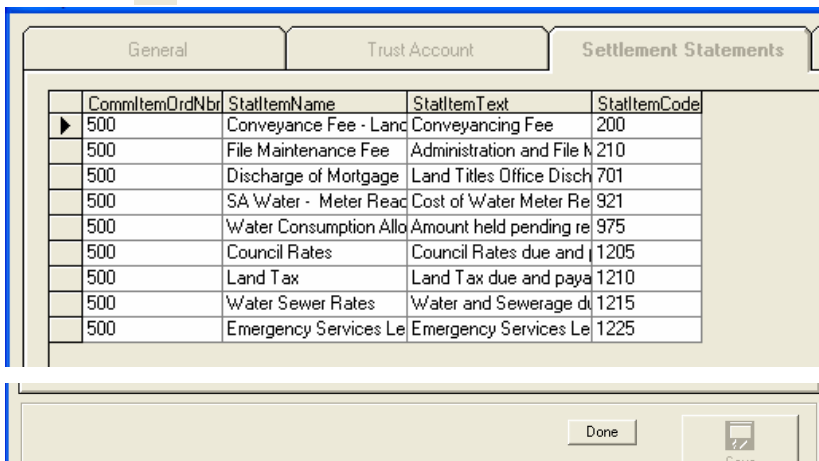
General | Trust Account | Settlement Statements

| | CommItemOrdNbr | StatItemName | StatItemText | StatItemCode |
|---|---|---|---|---|
| ▶ | 500 | Conveyance Fee - Lanc | Conveyancing Fee | 200 |
| | 500 | File Maintenance Fee | Administration and File M | 210 |
| | 500 | Discharge of Mortgage | Land Titles Office Disch | 701 |
| | 500 | SA Water - Meter Reac | Cost of Water Meter Re | 921 |
| | 500 | Water Consumption Allo | Amount held pending re | 975 |
| | 500 | Council Rates | Council Rates due and | 1205 |
| | 500 | Land Tax | Land Tax due and paya | 1210 |
| | 500 | Water Sewer Rates | Water and Sewerage du | 1215 |
| | 500 | Emergency Services Le | Emergency Services Le | 1225 |

Done

Save